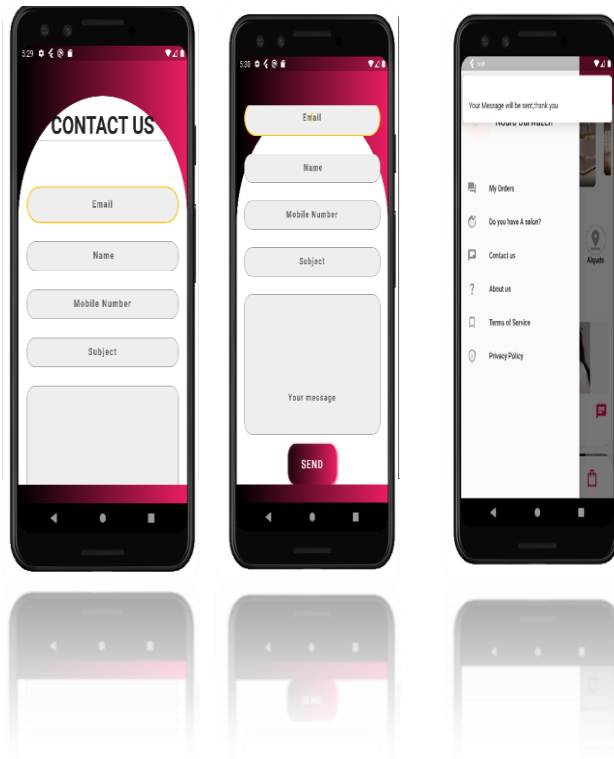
5:29

CONTACT US

Email

Name

Mobile Number

Subject

5:30

Email

Name

Mobile Number

Subject

Your message

SEND

self

Your Message will be sent,thank you

Noura Darwazeh

My Orders

Do you have A salon?

Contact us

About us

Terms of Service

Privacy Policy

Alquds

SEND